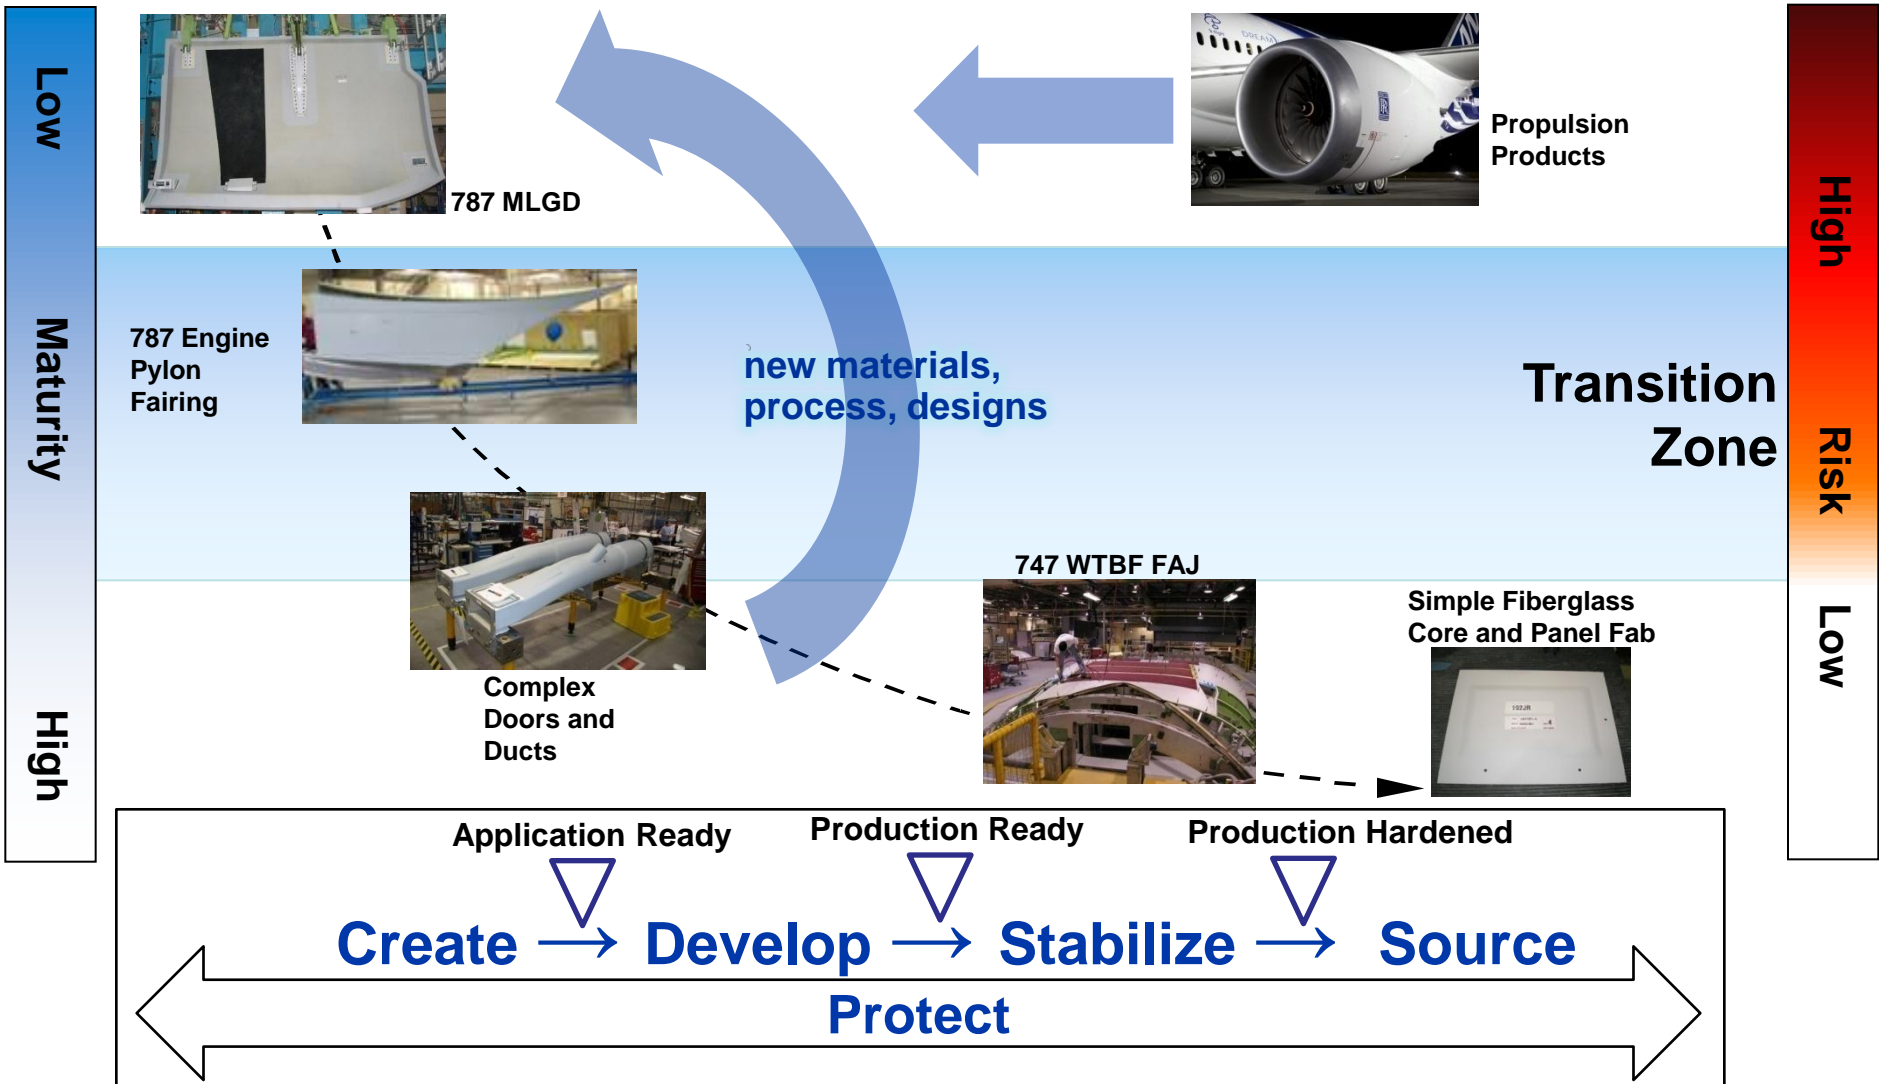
Low Maturity High

787 MLGD

Propulsion Products

High Risk Low

787 Engine Pylon Fairing

new materials, process, designs

Transition Zone

747 WTBF FAJ

Simple Fiberglass Core and Panel Fab

Complex Doors and Ducts

Application Ready

Production Ready

Production Hardened

Create → Develop → Stabilize → Source

Protect